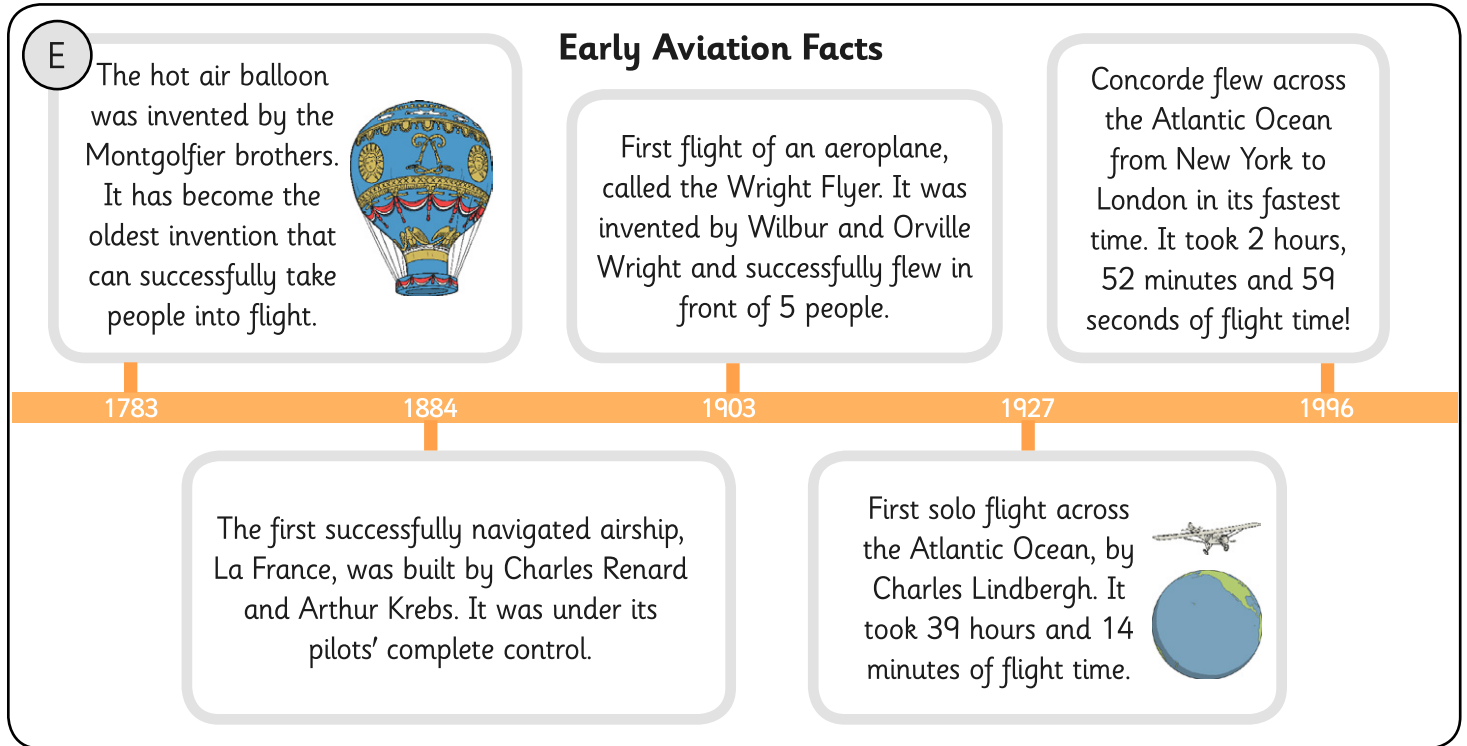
E

Early Aviation Facts

The hot air balloon was invented by the Montgolfier brothers. It has become the oldest invention that can successfully take people into flight.

First flight of an aeroplane, called the Wright Flyer. It was invented by Wilbur and Orville Wright and successfully flew in front of 5 people.

Concorde flew across the Atlantic Ocean from New York to London in its fastest time. It took 2 hours, 52 minutes and 59 seconds of flight time!

1783

1884

1903

1927

1996

The first successfully navigated airship, La France, was built by Charles Renard and Arthur Krebs. It was under its pilots' complete control.

First solo flight across the Atlantic Ocean, by Charles Lindbergh. It took 39 hours and 14 minutes of flight time.